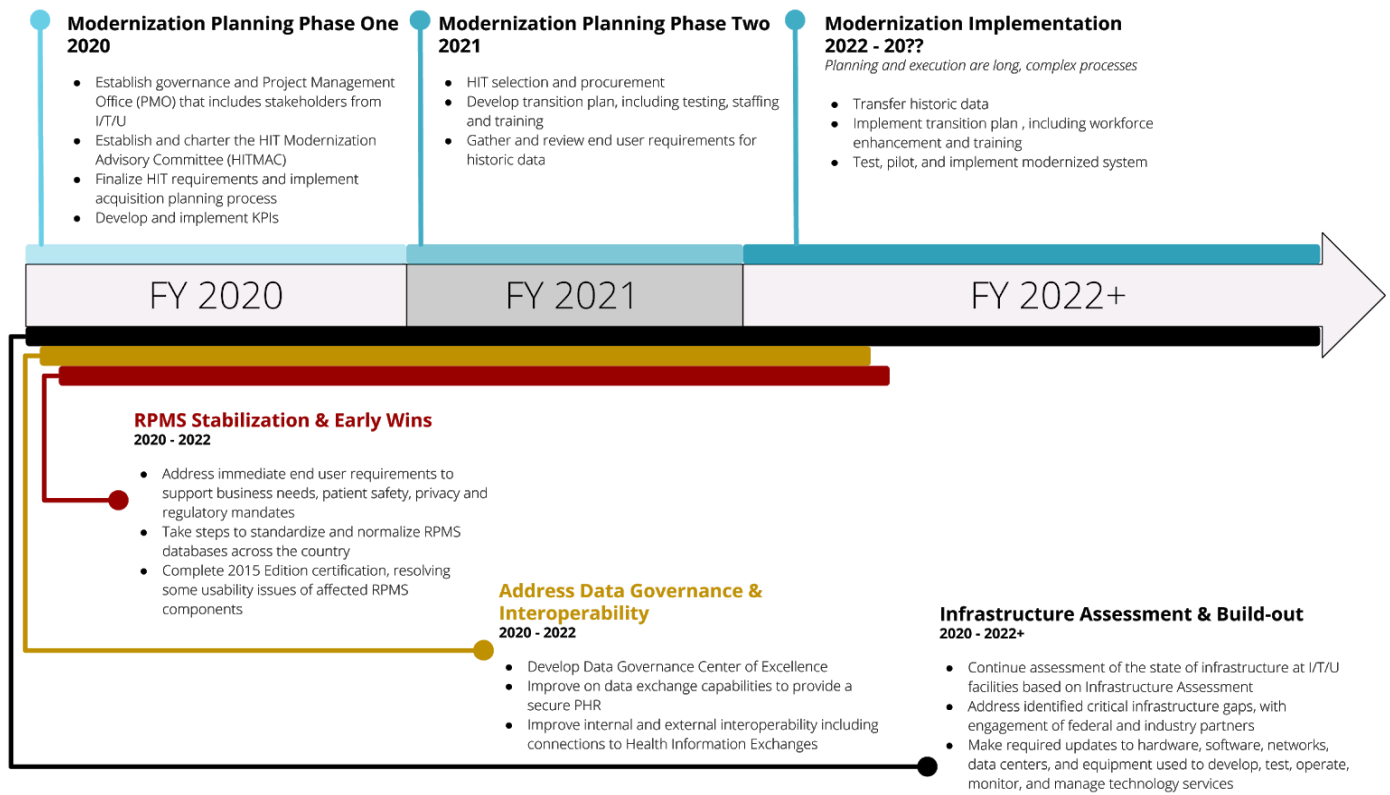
Modernization Planning Phase One 2020

- Establish governance and Project Management Office (PMO) that includes stakeholders from I/T/U
- Establish and charter the HIT Modernization Advisory Committee (HITMAC)
- Finalize HIT requirements and implement acquisition planning process
- Develop and implement KPIs

Modernization Planning Phase Two 2021

- HIT selection and procurement
- Develop transition plan, including testing, staffing and training
- Gather and review end user requirements for historic data

Modernization Implementation 2022 - 20??

Planning and execution are long, complex processes

- Transfer historic data
- Implement transition plan , including workforce enhancement and training
- Test, pilot, and implement modernized system

FY 2020

FY 2021

FY 2022+

RPMS Stabilization & Early Wins
2020 - 2022

- Address immediate end user requirements to support business needs, patient safety, privacy and regulatory mandates
- Take steps to standardize and normalize RPMS databases across the country
- Complete 2015 Edition certification, resolving some usability issues of affected RPMS components

Address Data Governance & Interoperability
2020 - 2022

- Develop Data Governance Center of Excellence
- Improve on data exchange capabilities to provide a secure PHR
- Improve internal and external interoperability including connections to Health Information Exchanges

Infrastructure Assessment & Build-out
2020 - 2022+

- Continue assessment of the state of infrastructure at I/T/U facilities based on Infrastructure Assessment
- Address identified critical infrastructure gaps, with engagement of federal and industry partners
- Make required updates to hardware, software, networks, data centers, and equipment used to develop, test, operate, monitor, and manage technology services